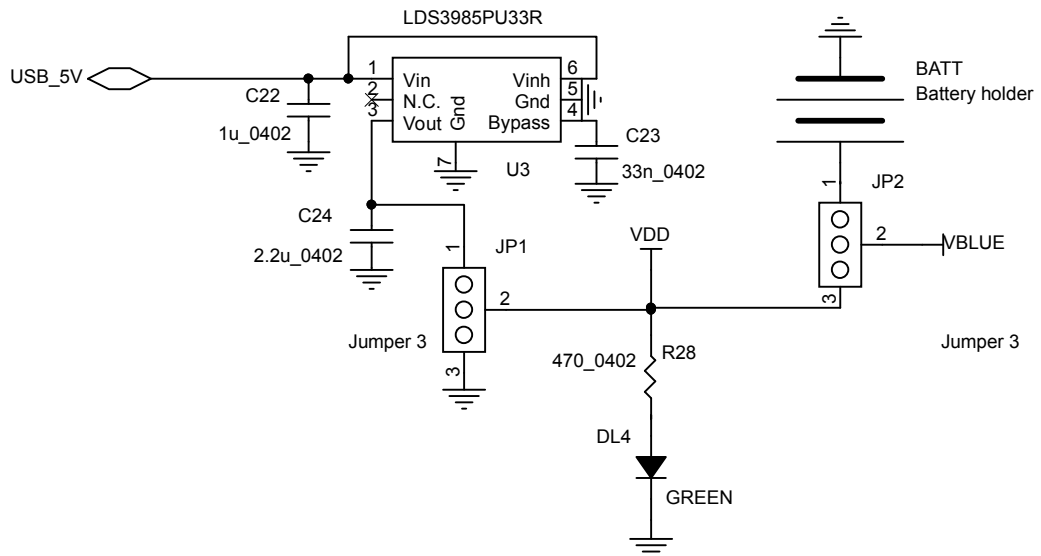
LDS3985PU33R

USB_5V

1 Vin
2 N.C.
3 Vout
Gnd
7
Vinh 6
Gnd 5
Bypass 4

C22
1u_0402

C23
33n_0402

U3

C24
2.2u_0402

BATT
Battery holder

1
JP2
2
VBLUE
3

Jumper 3

VDD

1
JP1
2
3

Jumper 3

R28
470_0402

DL4
GREEN